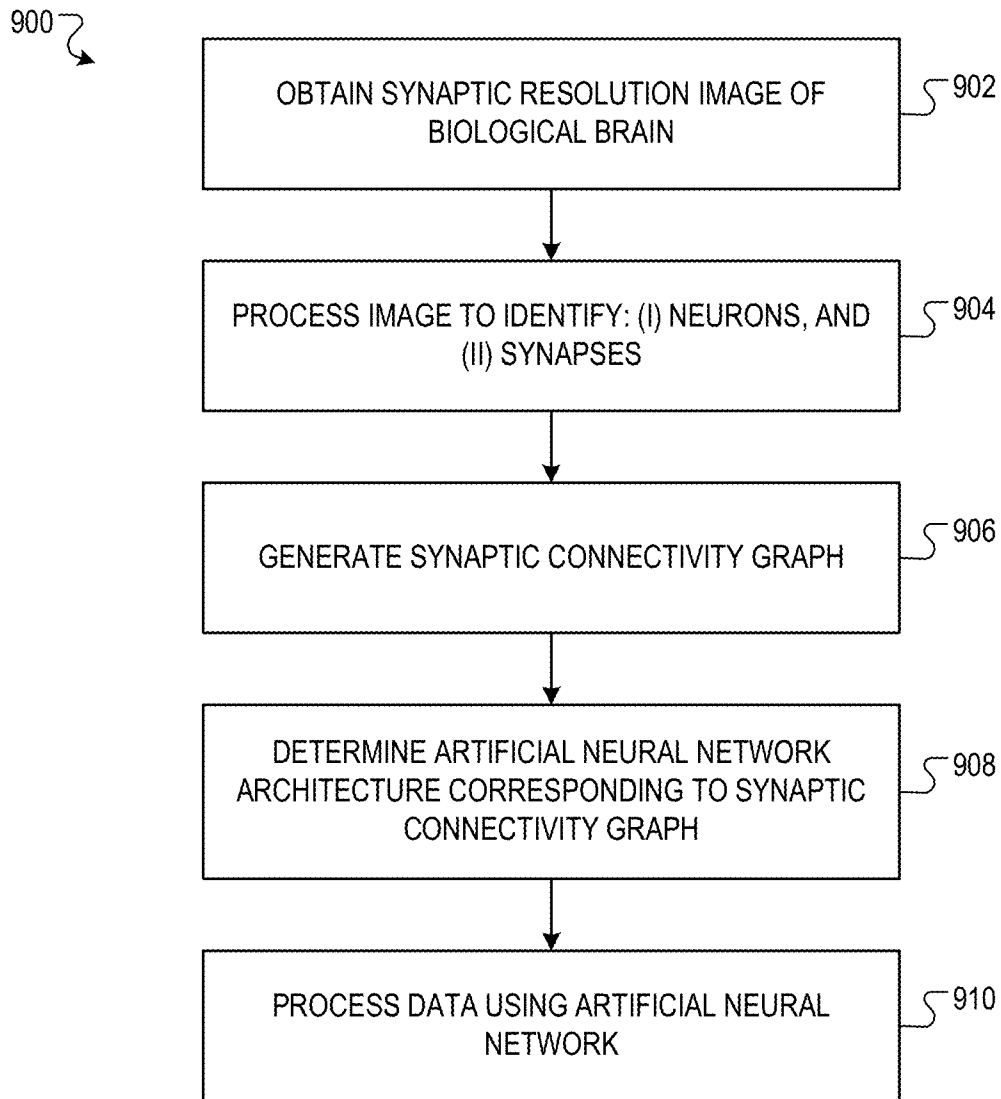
900

OBTAIN SYNAPTIC RESOLUTION IMAGE OF BIOLOGICAL BRAIN

902

PROCESS IMAGE TO IDENTIFY: (I) NEURONS, AND (II) SYNAPSES

904

GENERATE SYNAPTIC CONNECTIVITY GRAPH

906

DETERMINE ARTIFICIAL NEURAL NETWORK ARCHITECTURE CORRESPONDING TO SYNAPTIC CONNECTIVITY GRAPH

908

PROCESS DATA USING ARTIFICIAL NEURAL NETWORK

910